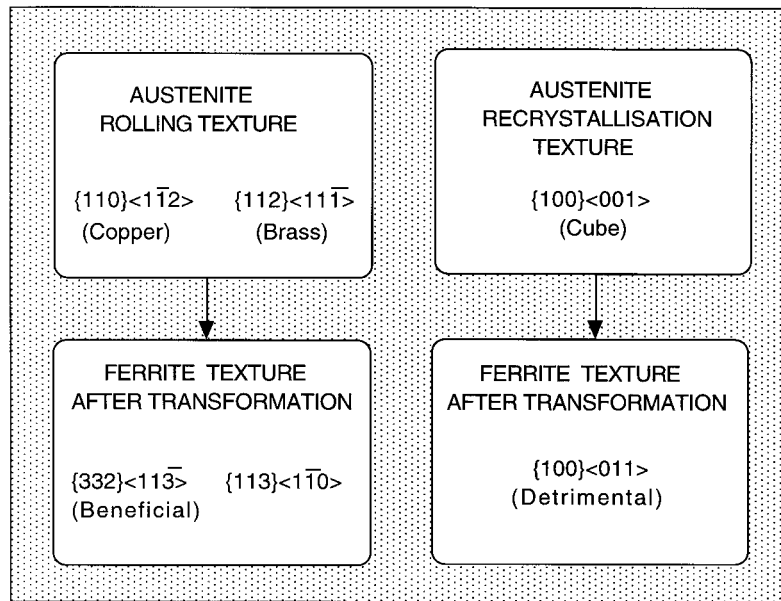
AUSTENITE ROLLING TEXTURE

$\{110\}<1\bar{1}2>$ (Copper)

$\{112\}<11\bar{1}>$ (Brass)

AUSTENITE RECRYSTALLISATION TEXTURE

$\{100\}<001>$ (Cube)

FERRITE TEXTURE AFTER TRANSFORMATION

$\{332\}<11\bar{3}>$ (Beneficial)

$\{113\}<1\bar{1}0>$

FERRITE TEXTURE AFTER TRANSFORMATION

$\{100\}<011>$ (Detrimental)